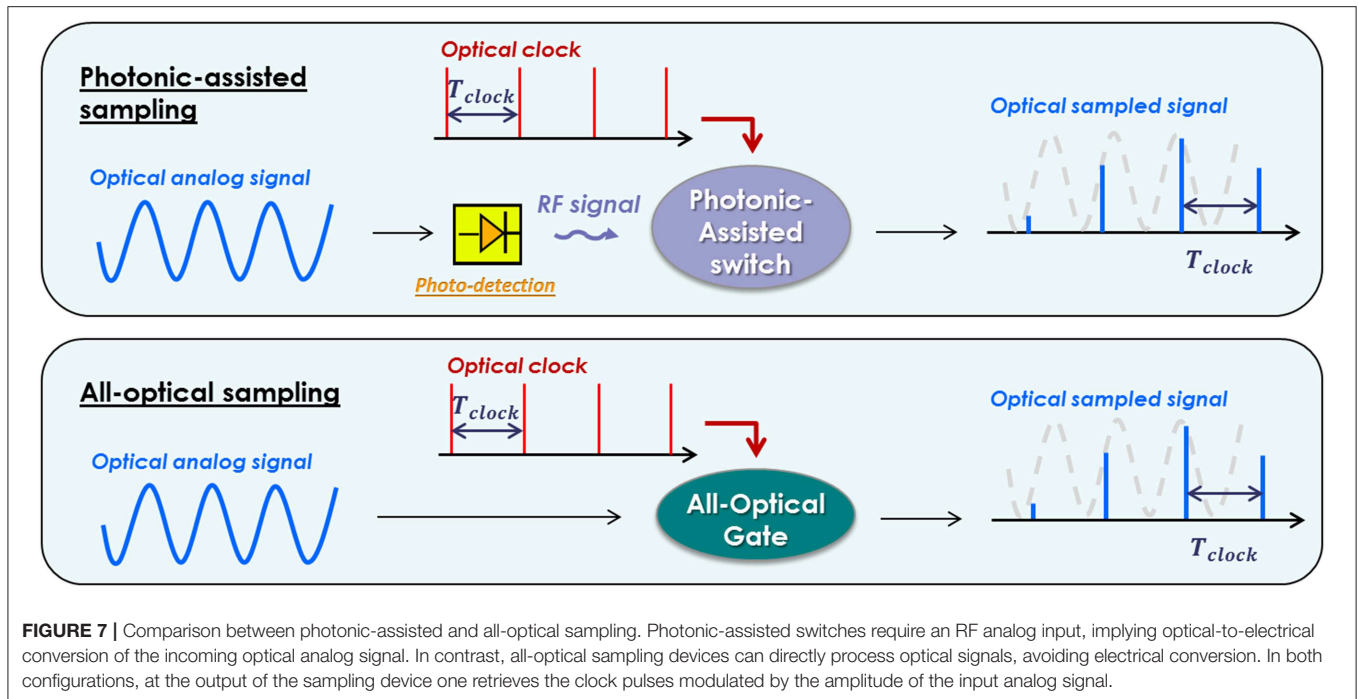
Photonic-assisted sampling

Optical clock

$T_{clock}$

Optical sampled signal

Optical analog signal

RF signal

Photonic-Assisted switch

Photo-detection

$T_{clock}$

All-optical sampling

Optical clock

$T_{clock}$

Optical sampled signal

Optical analog signal

All-Optical Gate

$T_{clock}$

FIGURE 7 | Comparison between photonic-assisted and all-optical sampling. Photonic-assisted switches require an RF analog input, implying optical-to-electrical conversion of the incoming optical analog signal. In contrast, all-optical sampling devices can directly process optical signals, avoiding electrical conversion. In both configurations, at the output of the sampling device one retrieves the clock pulses modulated by the amplitude of the input analog signal.